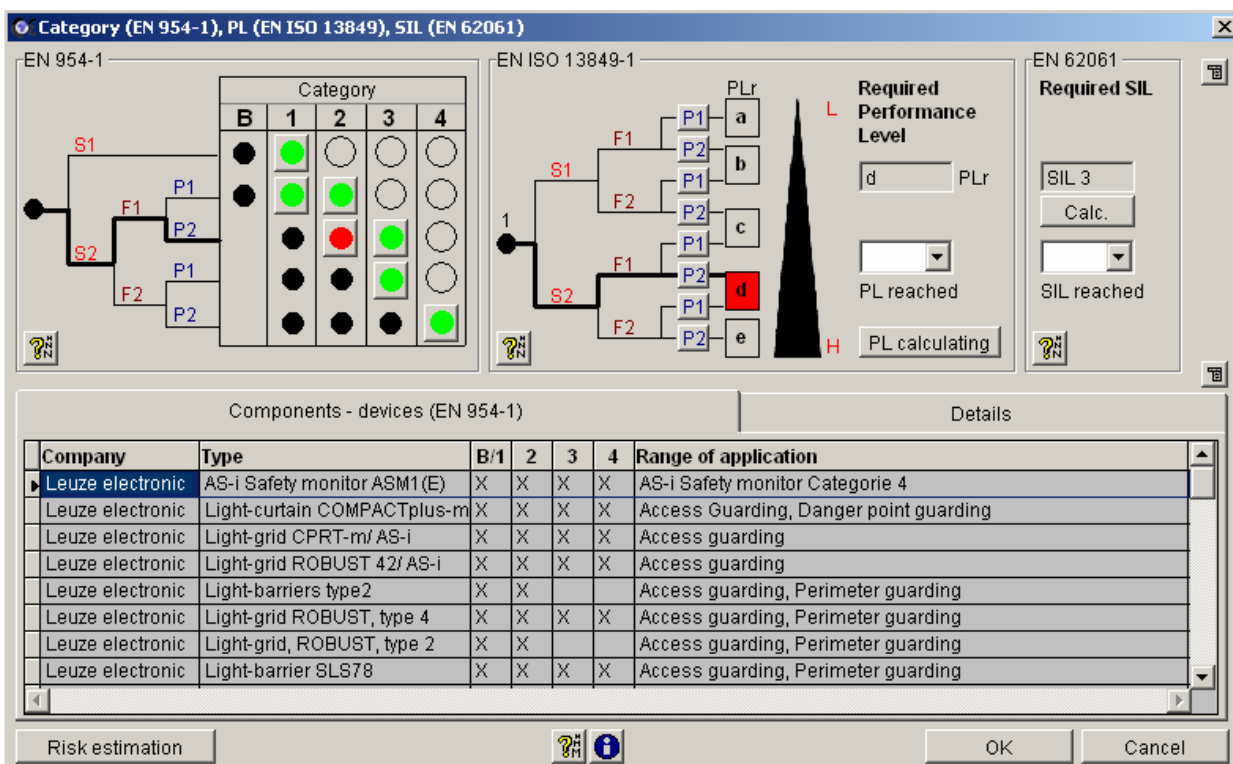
Category (EN 954-1), PL (EN ISO 13849), SIL (EN 62061)

EN 954-1

Category

| B | 1 | 2 | 3 | 4 |
|---|---|---|---|---|

S1
S2
F1
F2
P1
P2
P1
P2

EN ISO 13849-1

PLr
1
S1
S2
F1
F2
F1
F2
P1
P2
P1
P2
P1
P2
P1
P2
a
b
c
d
e
L
H

Required Performance Level

d PLr

PL reached

PL calculating

EN 62061

Required SIL

SIL 3

Calc.

SIL reached

Components - devices (EN 954-1)

Details

| Company | Type | B/1 | 2 | 3 | 4 | Range of application |
|---|---|---|---|---|---|---|
| Leuze electronic | AS-i Safety monitor ASM1(E) | X | X | X | X | AS-i Safety monitor Categorie 4 |
| Leuze electronic | Light-curtain COMPACTplus-m | X | X | X | X | Access Guarding, Danger point guarding |
| Leuze electronic | Light-grid CPRT-m/ AS-i | X | X | X | X | Access guarding |
| Leuze electronic | Light-grid ROBUST 42/ AS-i | X | X | X | X | Access guarding |
| Leuze electronic | Light-barriers type2 | X | X | | | Access guarding, Perimeter guarding |
| Leuze electronic | Light-grid ROBUST, type 4 | X | X | X | X | Access guarding, Perimeter guarding |
| Leuze electronic | Light-grid, ROBUST, type 2 | X | X | | | Access guarding, Perimeter guarding |
| Leuze electronic | Light-barrier SLS78 | X | X | X | X | Access guarding, Perimeter guarding |

Risk estimation

OK

Cancel